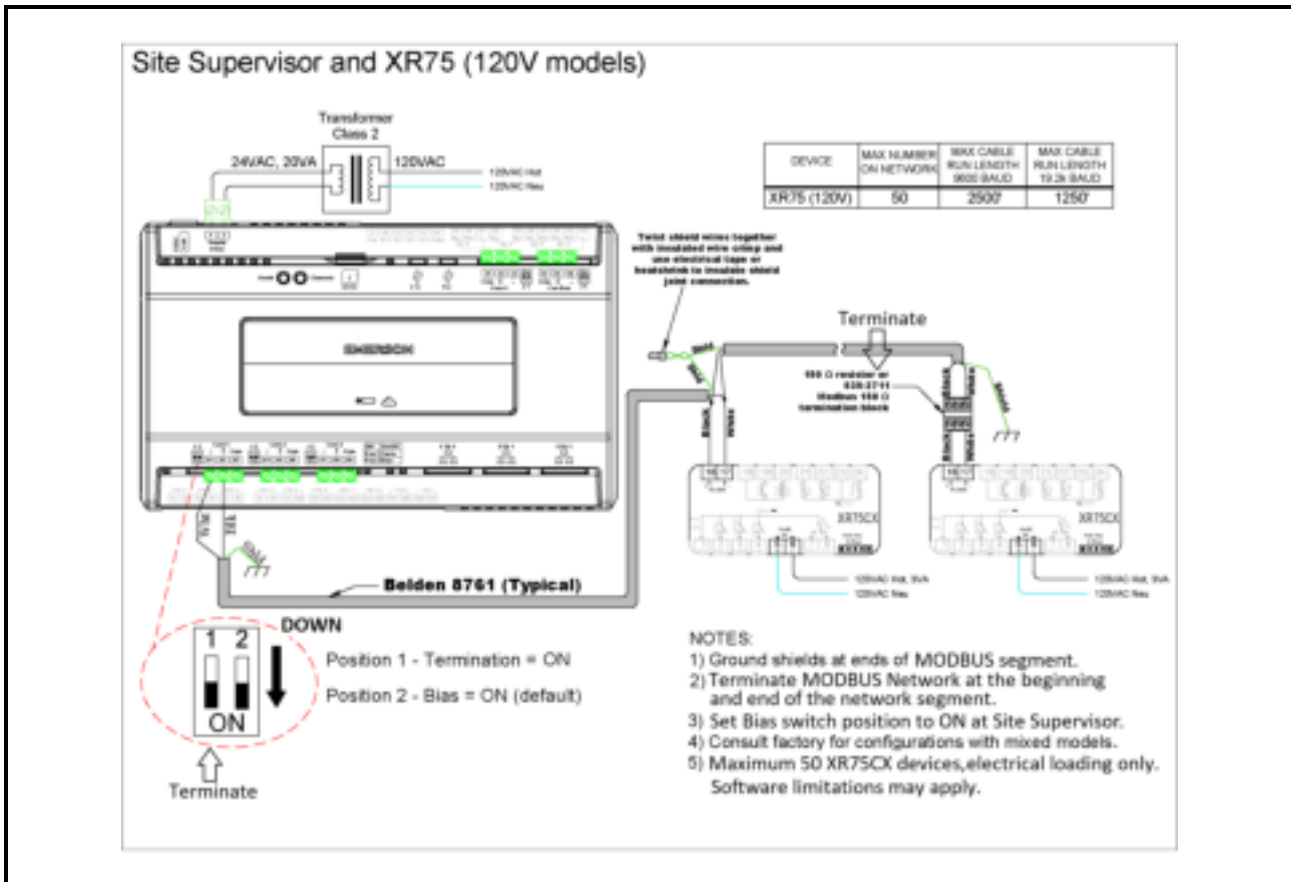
Site Supervisor and XR75 (120V models)

Transformer Class 2

24VAC, 20VA

120VAC

120VAC Hot

120VAC Neu

| DEVICE | MAX NUMBER ON NETWORK | MAX CABLE RUN LENGTH 9600 BAUD | MAX CABLE RUN LENGTH 19.2k BAUD |
|---|---|---|---|
| XR75 (120V) | 50 | 2500' | 1250' |

Twist shield wires together with insulated wire crimp and use electrical tape or heatshrink to insulate shield joint connection.

Terminate

150 Ω resistor or 535-2711 Modbus 150 Ω termination block

EMERSON

Black

White

Shield

XR75CX

XR75CX

120VAC Hot, 5VA

120VAC Neu

120VAC Hot, 5VA

120VAC Neu

Belden 8761 (Typical)

DOWN

1 2

ON

Position 1 - Termination = ON

Position 2 - Bias = ON (default)

Terminate

NOTES:
1) Ground shields at ends of MODBUS segment.
2) Terminate MODBUS Network at the beginning and end of the network segment.
3) Set Bias switch position to ON at Site Supervisor.
4) Consult factory for configurations with mixed models.
5) Maximum 50 XR75CX devices,electrical loading only. Software limitations may apply.